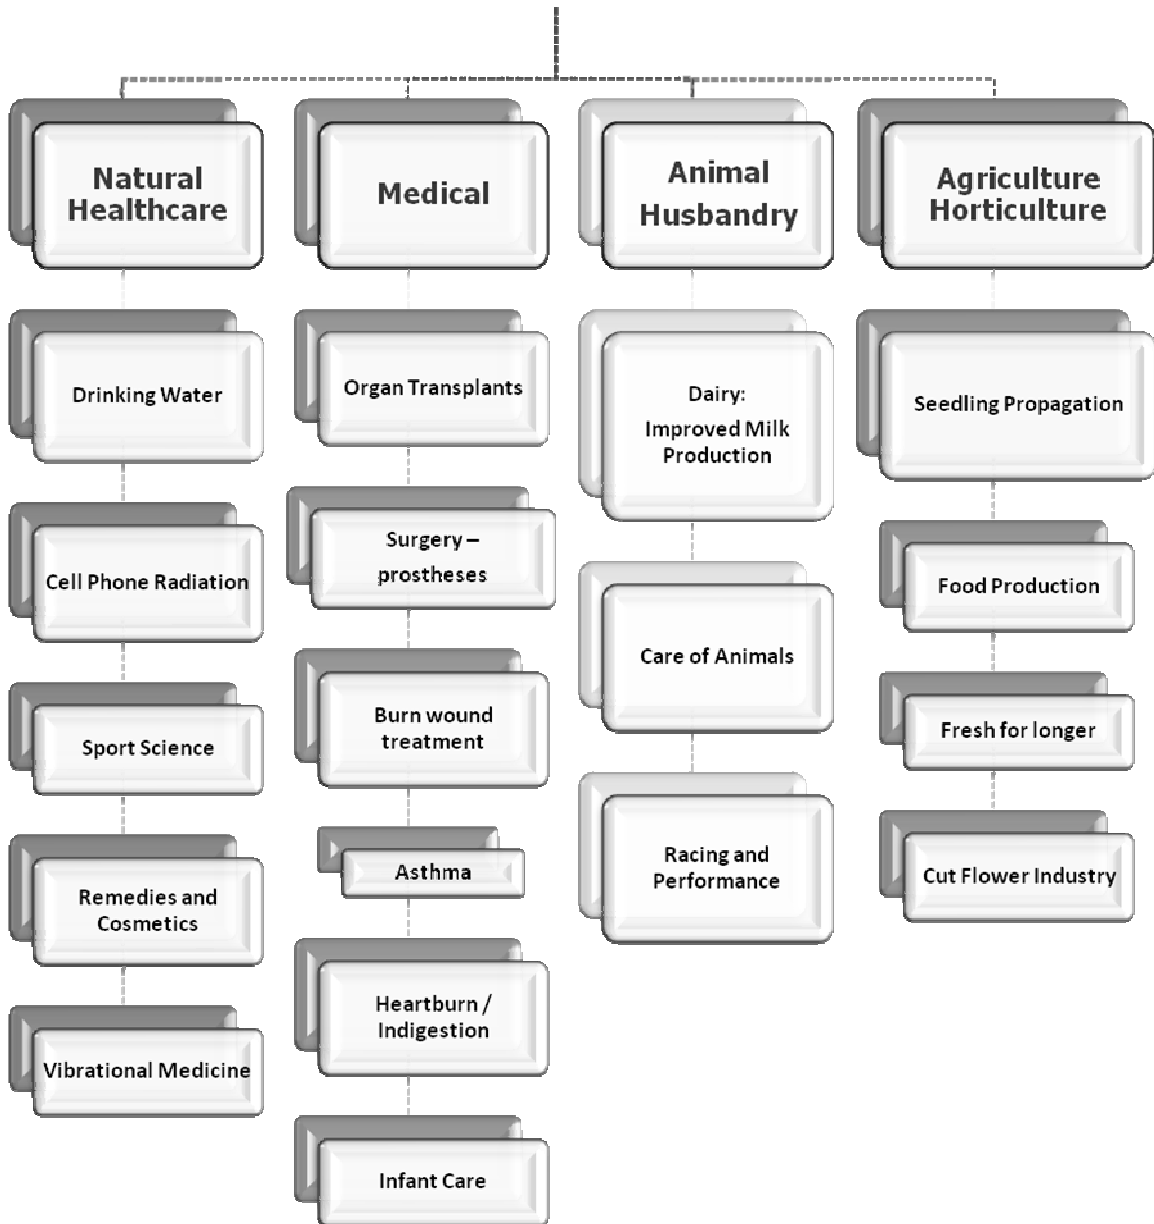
Natural Healthcare

Drinking Water

Cell Phone Radiation

Sport Science

Remedies and Cosmetics

Vibrational Medicine

Medical

Organ Transplants

Surgery – prostheses

Burn wound treatment

Asthma

Heartburn / Indigestion

Infant Care

Animal Husbandry

Dairy: Improved Milk Production

Care of Animals

Racing and Performance

Agriculture Horticulture

Seedling Propagation

Food Production

Fresh for longer

Cut Flower Industry